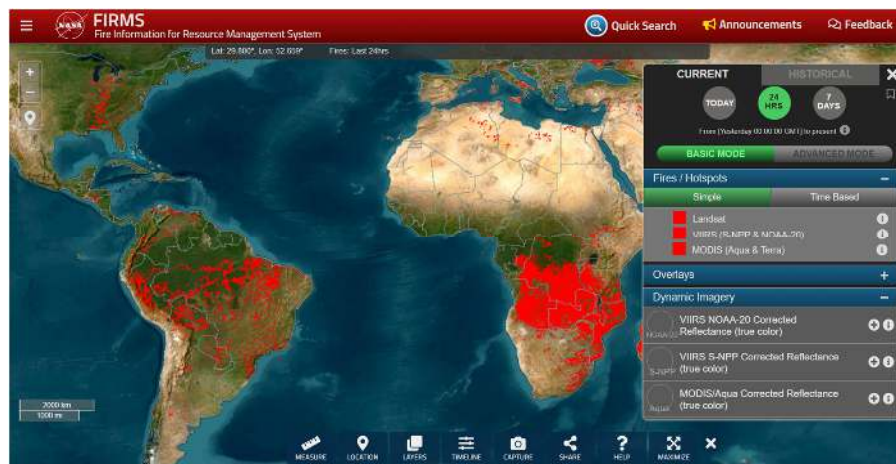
NASA FIRMS
Fire Information for Resource Management System

Quick Search
Announcements
Feedback

Lat: 29.800°, Lon: 52.608°
Fires: Last 24hrs

+
−

CURRENT
HISTORICAL
TODAY
24 HRS
7 DAYS
Fires [Yesterday 00:00:00 GMT] to present
BASIC MODE
ADVANCED MODE

Fires / Hotspots
Simple
Time Based
Landsat
VIIRS (S-NPP & NOAA-20)
MODIS (Aqua & Terra)

Overlays

Dynamic Imagery
NOAA-20
VIIRS NOAA-20 Corrected Reflectance (true color)
S-NPP
VIIRS S-NPP Corrected Reflectance (true color)
Aqua
MODIS/Aqua Corrected Reflectance (true color)

2000 km
1000 mi

MEASURE
LOCATION
LAYERS
TIMELINE
CAPTURE
SHARE
HELP
MAXIMIZE